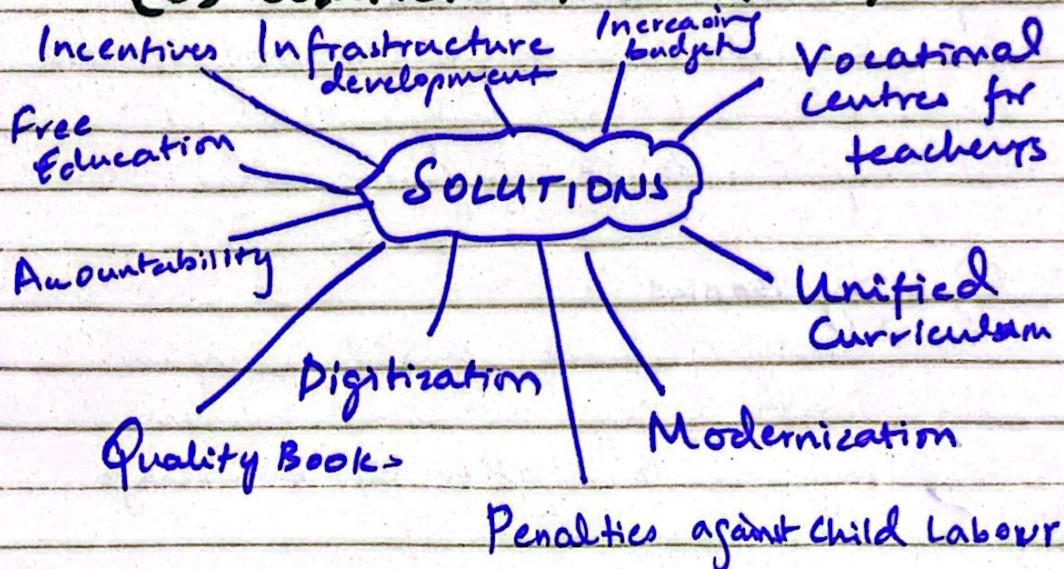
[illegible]

Incentives Infrastructure development Increasing budget Vocational centres for teachers

Free Education

SOLUTIONS

Accountability

Unified Curriculum

Digitization

Quality Books

Modernization

Penalties against Child Labour